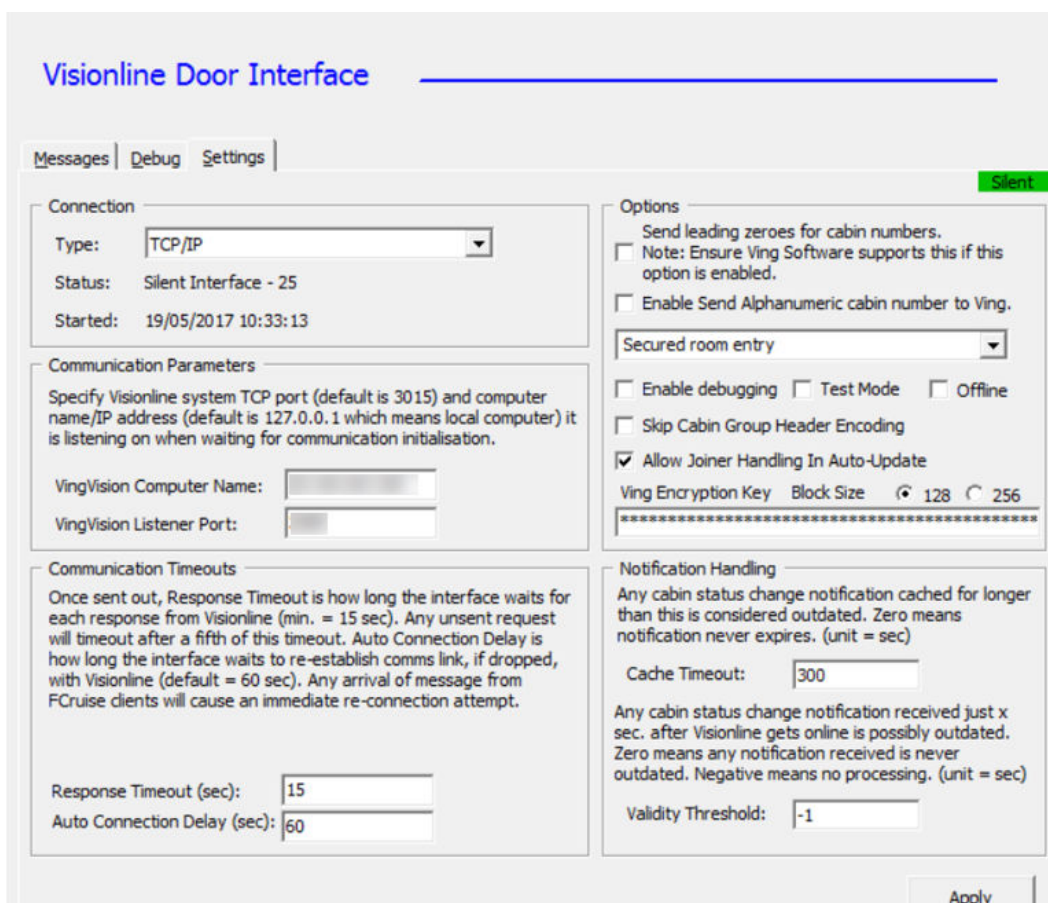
Visionline Door Interface

Messages | Debug | Settings

Silent

Connection

Type: TCP/IP

Status: Silent Interface - 25

Started: 19/05/2017 10:33:13

Communication Parameters

Specify Visionline system TCP port (default is 3015) and computer name/IP address (default is 127.0.0.1 which means local computer) it is listening on when waiting for communication initialisation.

VingVision Computer Name: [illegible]

VingVision Listener Port: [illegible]

Communication Timeouts

Once sent out, Response Timeout is how long the interface waits for each response from Visionline (min. = 15 sec). Any unsent request will timeout after a fifth of this timeout. Auto Connection Delay is how long the interface waits to re-establish comms link, if dropped, with Visionline (default = 60 sec). Any arrival of message from FCruise clients will cause an immediate re-connection attempt.

Response Timeout (sec): 15

Auto Connection Delay (sec): 60

Options

Send leading zeroes for cabin numbers. Note: Ensure Ving Software supports this if this option is enabled.

Enable Send Alphanumeric cabin number to Ving.

Secured room entry

Enable debugging   Test Mode   Offline

Skip Cabin Group Header Encoding

Allow Joiner Handling In Auto-Update

Ving Encryption Key   Block Size   128   256

************************************************

Notification Handling

Any cabin status change notification cached for longer than this is considered outdated. Zero means notification never expires. (unit = sec)

Cache Timeout: 300

Any cabin status change notification received just x sec. after Visionline gets online is possibly outdated. Zero means any notification received is never outdated. Negative means no processing. (unit = sec)

Validity Threshold: -1

Apply